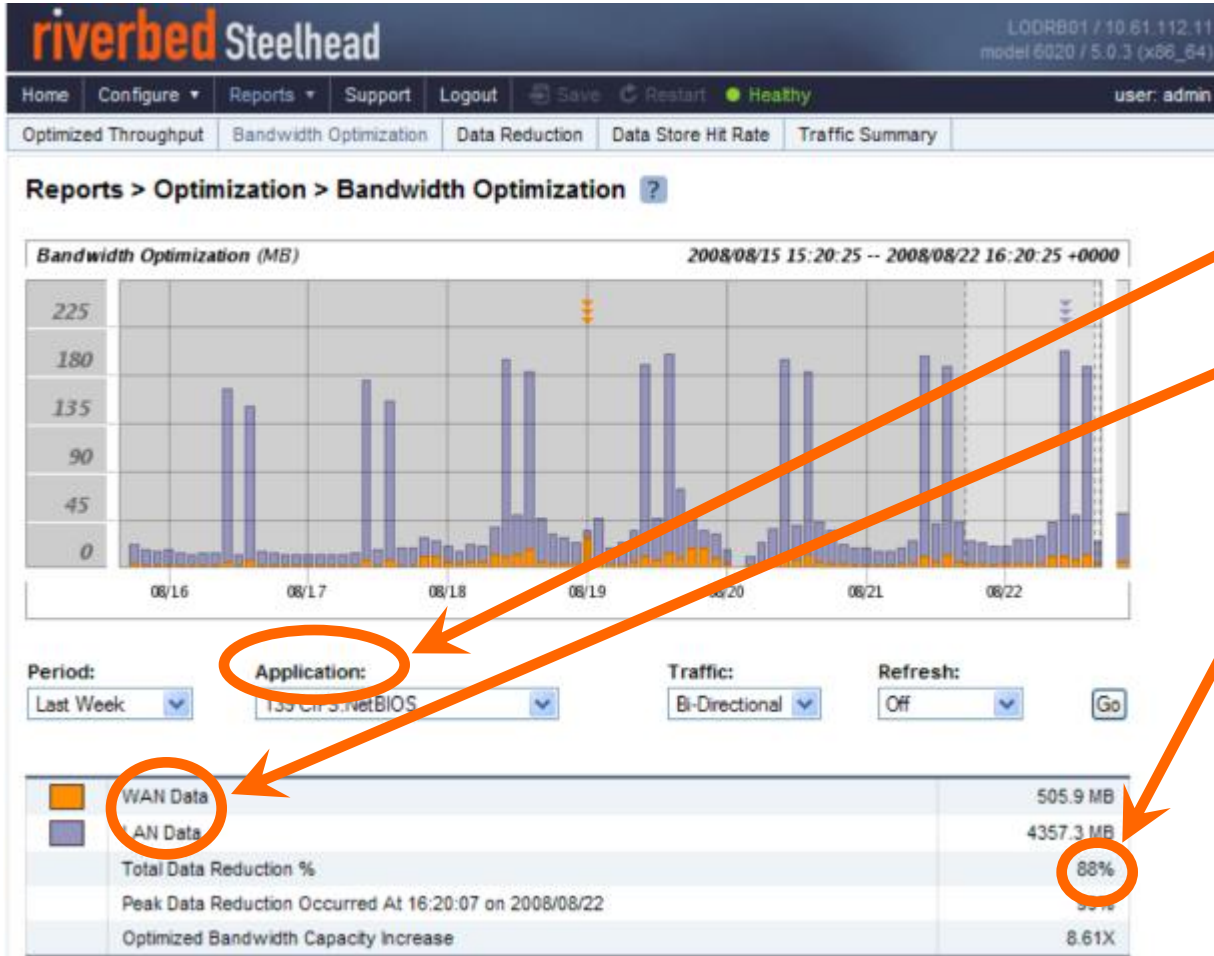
riverbed Steelhead

LODRB01 / 10.61.112.11
model 6020 / 5.0.3 (x86_64)

Home | Configure ▾ | Reports ▾ | Support | Logout | Save | Restart | Healthy | user: admin

Optimized Throughput | Bandwidth Optimization | Data Reduction | Data Store Hit Rate | Traffic Summary

Reports > Optimization > Bandwidth Optimization ?

Bandwidth Optimization (MB) 2008/08/15 15:20:25 -- 2008/08/22 16:20:25 +0000

225
180
135
90
45
0

08/16 08/17 08/18 08/19 08/20 08/21 08/22

Period: Last Week
Application: 139 CIFS:NetBIOS
Traffic: Bi-Directional
Refresh: Off
Go

| | | |
|---|---|---|
| | WAN Data | 505.9 MB |
| | LAN Data | 4357.3 MB |
| | Total Data Reduction % | 88% |
| | Peak Data Reduction Occurred At 16:20:07 on 2008/08/22 | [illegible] |
| | Optimized Bandwidth Capacity Increase | 8.61X |